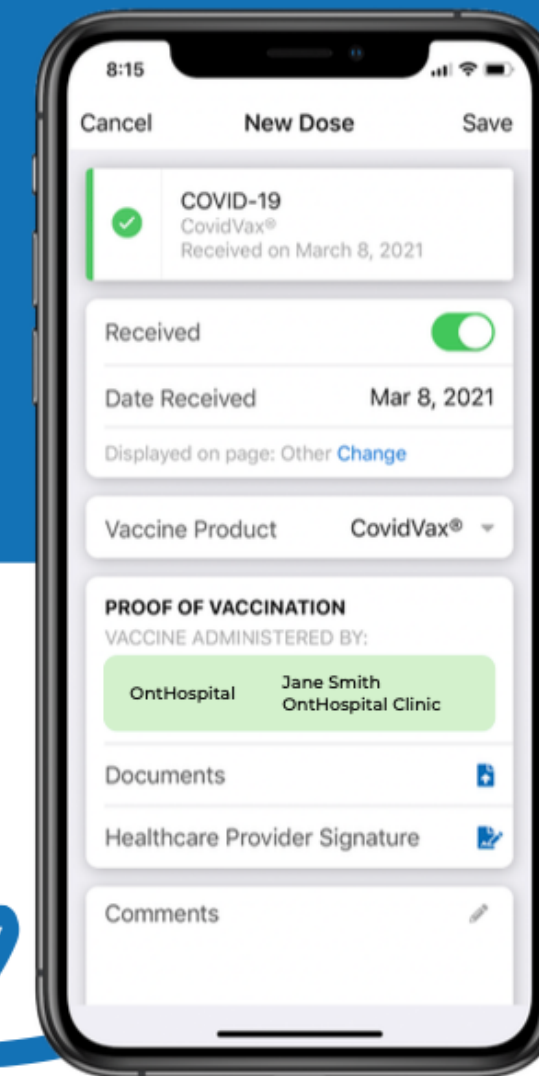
8:15

Cancel New Dose Save

COVID-19
CovidVax®
Received on March 8, 2021

Received

Date Received Mar 8, 2021

Displayed on page: Other Change

Vaccine Product CovidVax®

PROOF OF VACCINATION
VACCINE ADMINISTERED BY:

OntHospital Jane Smith OntHospital Clinic

Documents

Healthcare Provider Signature

Comments